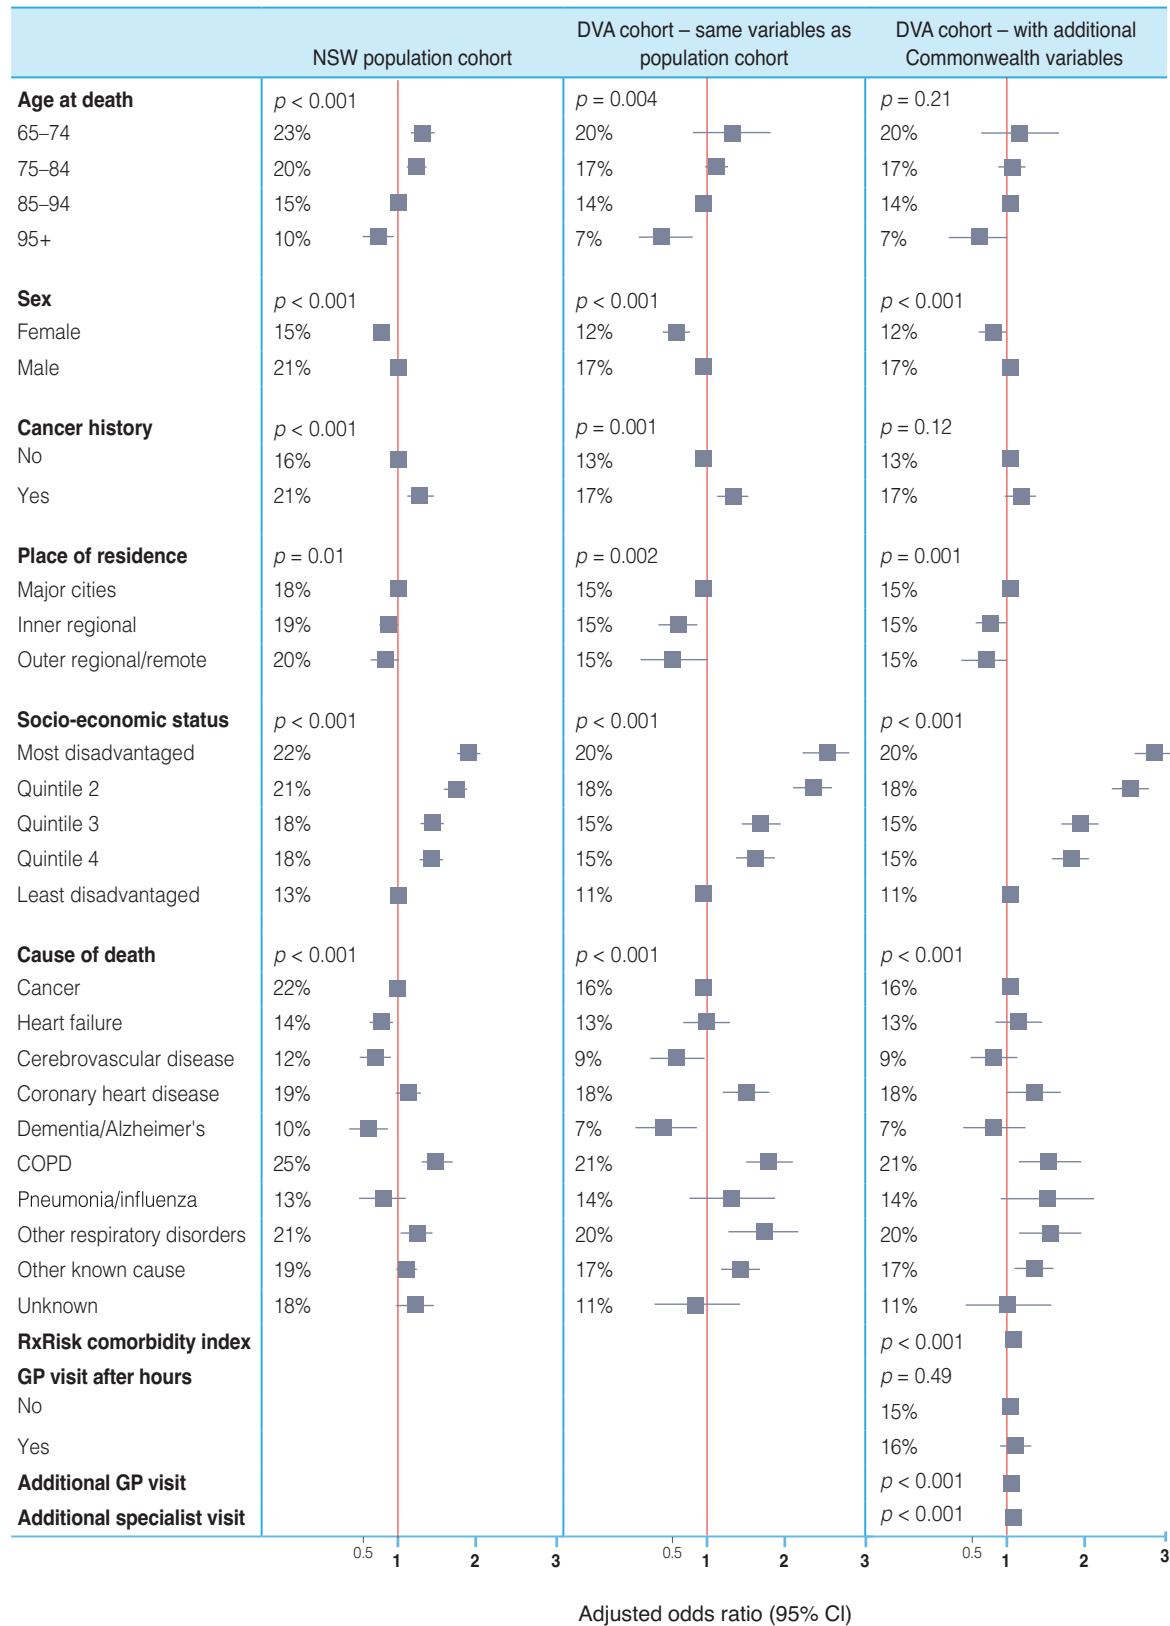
| | NSW population cohort | DVA cohort – same variables as population cohort | DVA cohort – with additional Commonwealth variables |
|---|---|---|---|
| **Age at death** | $p$ < 0.001 | $p$ = 0.004 | $p$ = 0.21 |
| 65–74 | 23% | 20% | 20% |
| 75–84 | 20% | 17% | 17% |
| 85–94 | 15% | 14% | 14% |
| 95+ | 10% | 7% | 7% |
| **Sex** | $p$ < 0.001 | $p$ < 0.001 | $p$ < 0.001 |
| Female | 15% | 12% | 12% |
| Male | 21% | 17% | 17% |
| **Cancer history** | $p$ < 0.001 | $p$ = 0.001 | $p$ = 0.12 |
| No | 16% | 13% | 13% |
| Yes | 21% | 17% | 17% |
| **Place of residence** | $p$ = 0.01 | $p$ = 0.002 | $p$ = 0.001 |
| Major cities | 18% | 15% | 15% |
| Inner regional | 19% | 15% | 15% |
| Outer regional/remote | 20% | 15% | 15% |
| **Socio-economic status** | $p$ < 0.001 | $p$ < 0.001 | $p$ < 0.001 |
| Most disadvantaged | 22% | 20% | 20% |
| Quintile 2 | 21% | 18% | 18% |
| Quintile 3 | 18% | 15% | 15% |
| Quintile 4 | 18% | 15% | 15% |
| Least disadvantaged | 13% | 11% | 11% |
| **Cause of death** | $p$ < 0.001 | $p$ < 0.001 | $p$ < 0.001 |
| Cancer | 22% | 16% | 16% |
| Heart failure | 14% | 13% | 13% |
| Cerebrovascular disease | 12% | 9% | 9% |
| Coronary heart disease | 19% | 18% | 18% |
| Dementia/Alzheimer's | 10% | 7% | 7% |
| COPD | 25% | 21% | 21% |
| Pneumonia/influenza | 13% | 14% | 14% |
| Other respiratory disorders | 21% | 20% | 20% |
| Other known cause | 19% | 17% | 17% |
| Unknown | 18% | 11% | 11% |
| **RxRisk comorbidity index** | | | $p$ < 0.001 |
| **GP visit after hours** | | | $p$ = 0.49 |
| No | | | 15% |
| Yes | | | 16% |
| **Additional GP visit** | | | $p$ < 0.001 |
| **Additional specialist visit** | | | $p$ < 0.001 |

0.5 1 2 3   0.5 1 2 3   0.5 1 2 3

Adjusted odds ratio (95% CI)